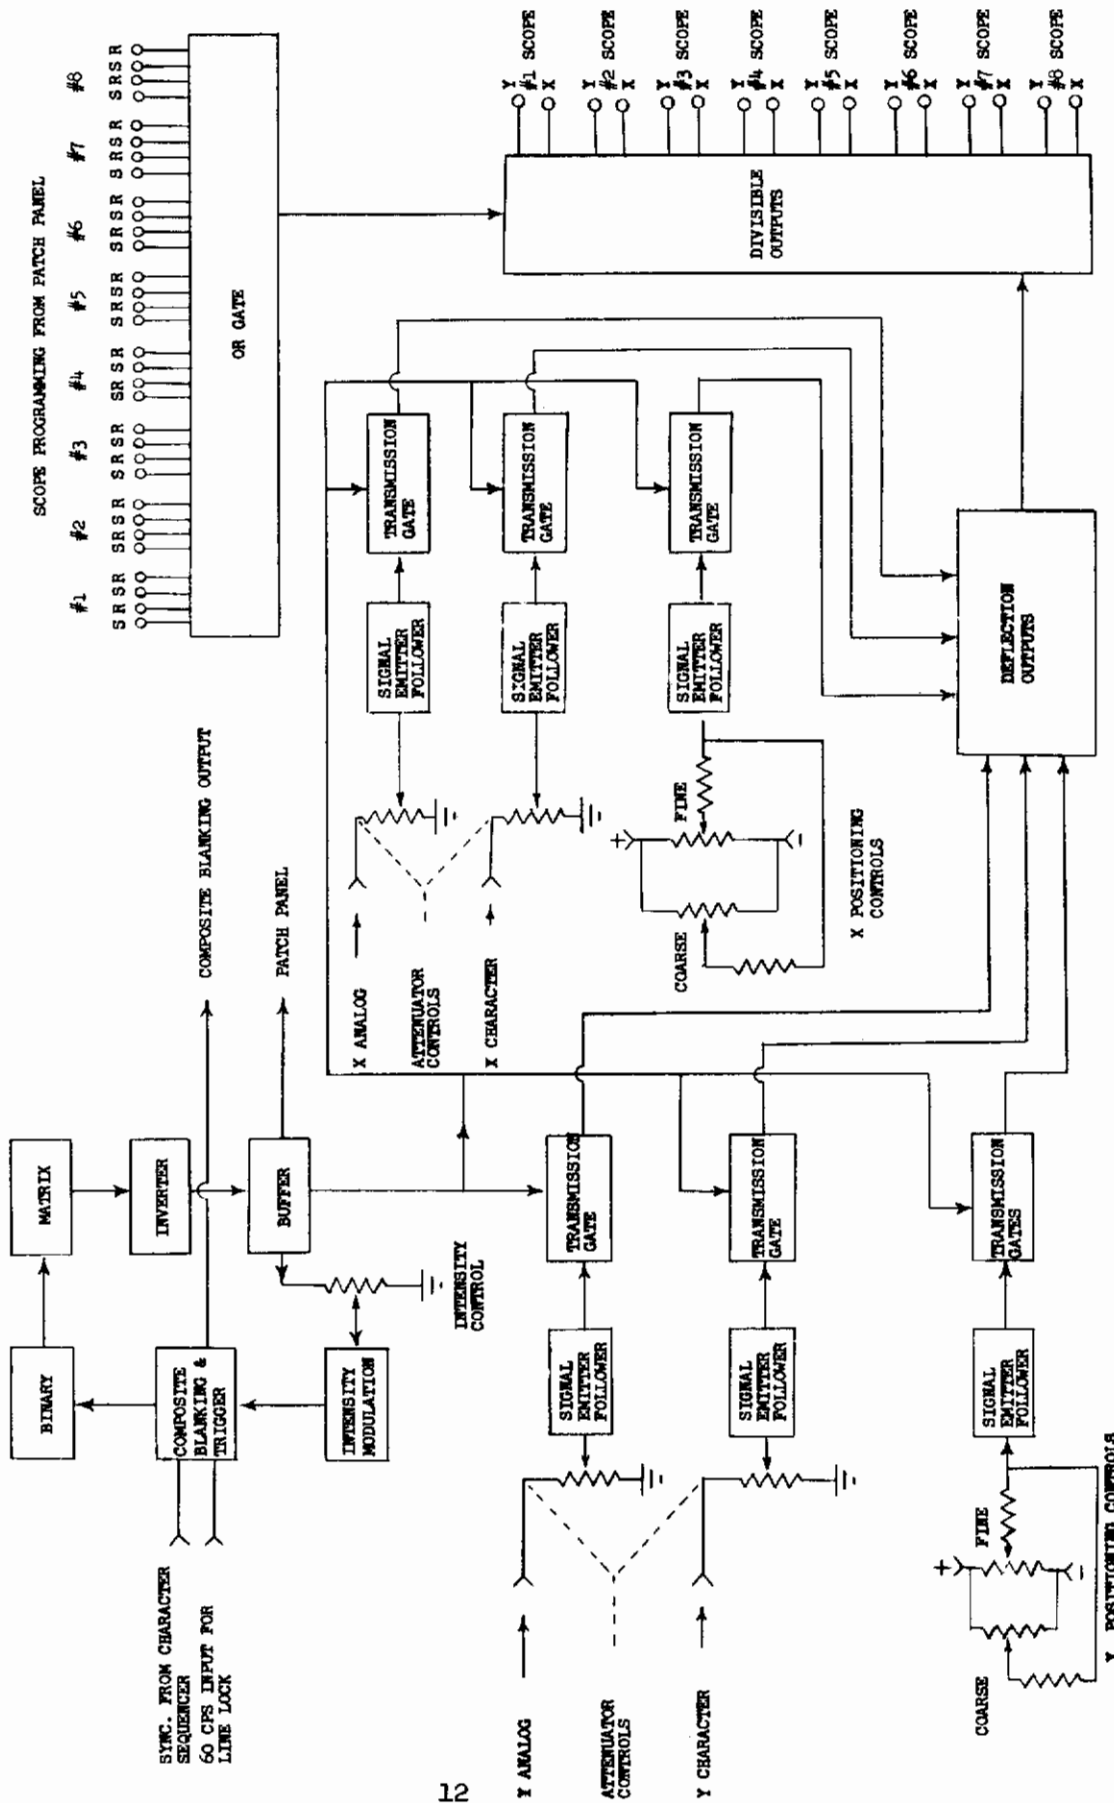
SCOPE PROGRAMMING FROM PATCH PANEL

#1 #2 #3 #4 #5 #6 #7 #8

S R S R S R S R S R S R S R S R S R S R S R S R S R S R S R S R

OR GATE

DIVISIBLE OUTPUTS

Y #1 SCOPE X
Y #2 SCOPE X
Y #3 SCOPE X
Y #4 SCOPE X
Y #5 SCOPE X
Y #6 SCOPE X
Y #7 SCOPE X
Y #8 SCOPE X

TRANSMISSION GATE

TRANSMISSION GATE

TRANSMISSION GATE

SIGNAL EMITTER FOLLOWER

SIGNAL EMITTER FOLLOWER

SIGNAL EMITTER FOLLOWER

DEFLECTION OUTPUTS

FINE

X POSITIONING CONTROLS

COARSE

X ANALOG

ATTENUATOR CONTROLS

X CHARACTER

COMPOSITE BLANKING OUTPUT

PATCH PANEL

MATRIX

INVERTER

BUFFER

BINARY

COMPOSITE BLANKING & TRIGGER

INTENSITY MODULATION

INTENSITY CONTROL

TRANSMISSION GATE

TRANSMISSION GATE

TRANSMISSION GATES

SIGNAL EMITTER FOLLOWER

SIGNAL EMITTER FOLLOWER

SIGNAL EMITTER FOLLOWER

SYNC. FROM CHARACTER SEQUENCER
60 CPS INPUT FOR LINE LOCK

Y ANALOG

ATTENUATOR CONTROLS

Y CHARACTER

FINE

COARSE

Y POSITIONING CONTROLS

12